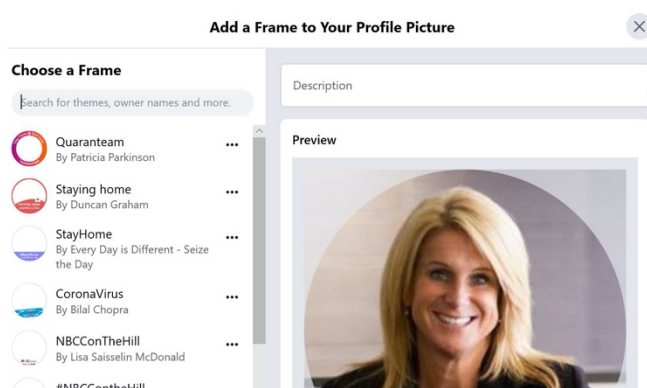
Add a Frame to Your Profile Picture

Choose a Frame

Search for themes, owner names and more.

Quaranteam
By Patricia Parkinson

Staying home
By Duncan Graham

StayHome
By Every Day is Different - Seize the Day

CoronaVirus
By Bilal Chopra

NBCConTheHill
By Lisa Saisselin McDonald

#NBCContheHill

Description

Preview